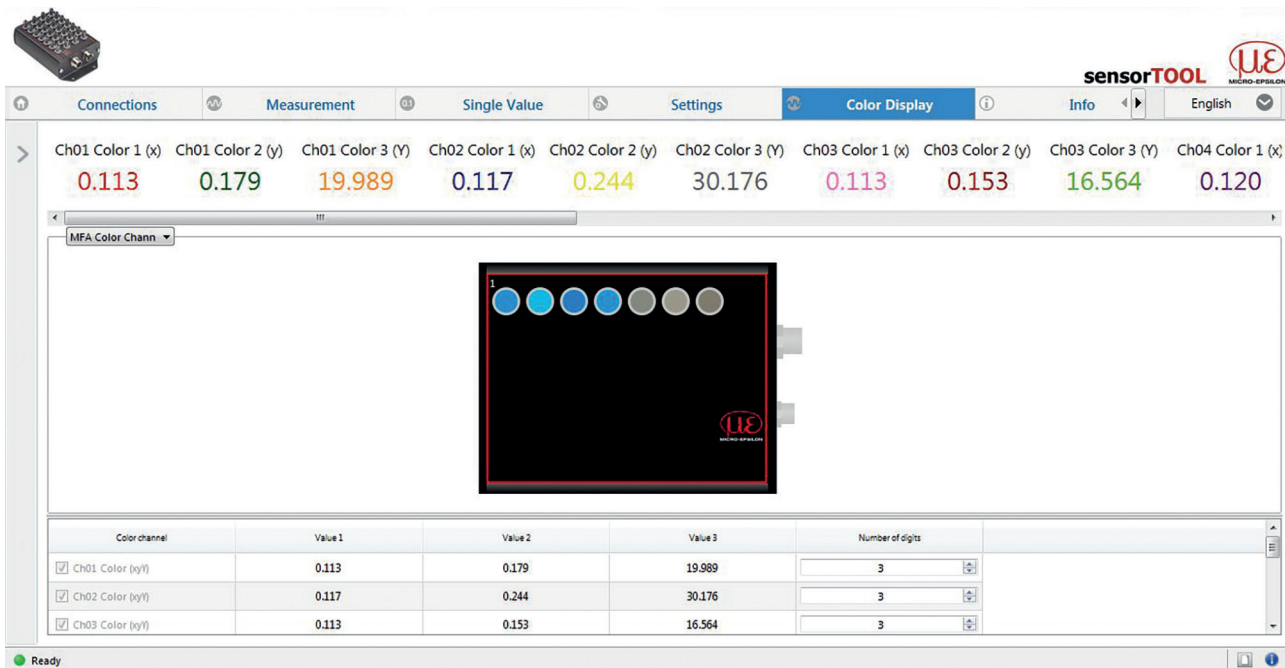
sensorTOOL

MICRO-EPSILON

Connections | Measurement | Single Value | Settings | Color Display | Info | English

Ch01 Color 1 (x) 0.113
Ch01 Color 2 (y) 0.179
Ch01 Color 3 (Y) 19.989
Ch02 Color 1 (x) 0.117
Ch02 Color 2 (y) 0.244
Ch02 Color 3 (Y) 30.176
Ch03 Color 1 (x) 0.113
Ch03 Color 2 (y) 0.153
Ch03 Color 3 (Y) 16.564
Ch04 Color 1 (x) 0.120

MFA Color Chann

1

MICRO-EPSILON

| Color channel | Value 1 | Value 2 | Value 3 | Number of digits |
|---|---|---|---|---|
| Ch01 Color (xyY) | 0.113 | 0.179 | 19.989 | 3 |
| Ch02 Color (xyY) | 0.117 | 0.244 | 30.176 | 3 |
| Ch03 Color (xyY) | 0.113 | 0.153 | 16.564 | 3 |

Ready